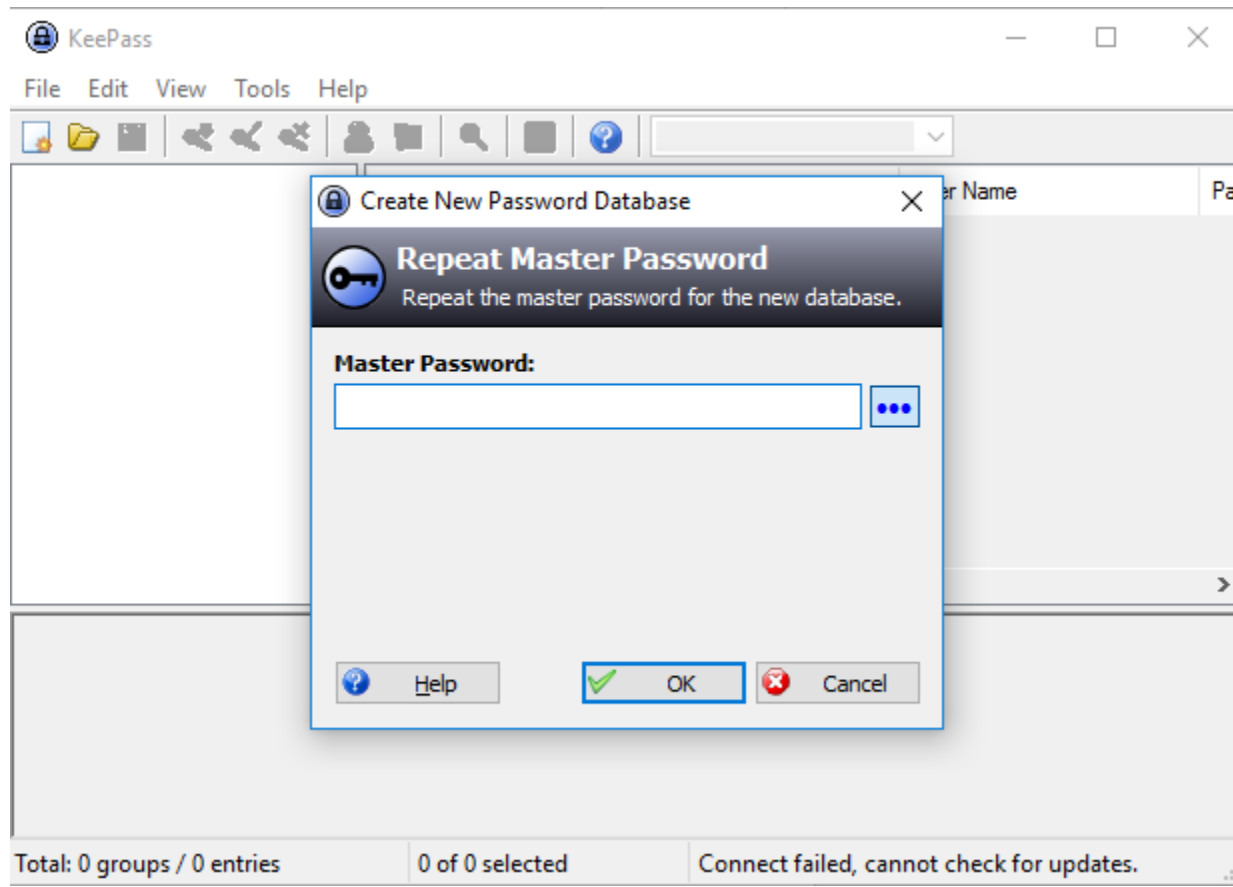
KeePass

File Edit View Tools Help

Create New Password Database

er Name

Pa

Repeat Master Password

Repeat the master password for the new database.

Master Password:

•••

Help

OK

Cancel

Total: 0 groups / 0 entries

0 of 0 selected

Connect failed, cannot check for updates.